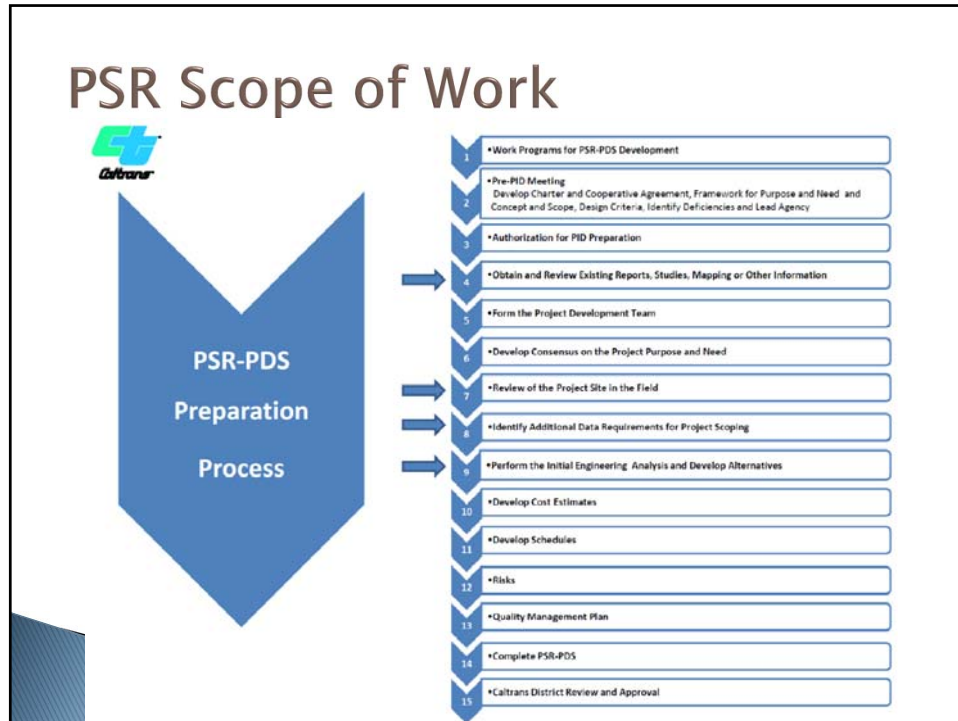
PSR Scope of Work

Caltrans

PSR-PDS Preparation Process

1 •Work Programs for PSR-PDS Development

2 •Pre-PID Meeting
Develop Charter and Cooperative Agreement, Framework for Purpose and Need and Concept and Scope, Design Criteria, Identify Deficiencies and Lead Agency

3 •Authorization for PID Preparation

4 •Obtain and Review Existing Reports, Studies, Mapping or Other Information

5 •Form the Project Development Team

6 •Develop Consensus on the Project Purpose and Need

7 •Review of the Project Site in the Field

8 •Identify Additional Data Requirements for Project Scoping

9 •Perform the Initial Engineering Analysis and Develop Alternatives

10 •Develop Cost Estimates

11 •Develop Schedules

12 •Risks

13 •Quality Management Plan

14 •Complete PSR-PDS

15 •Caltrans District Review and Approval